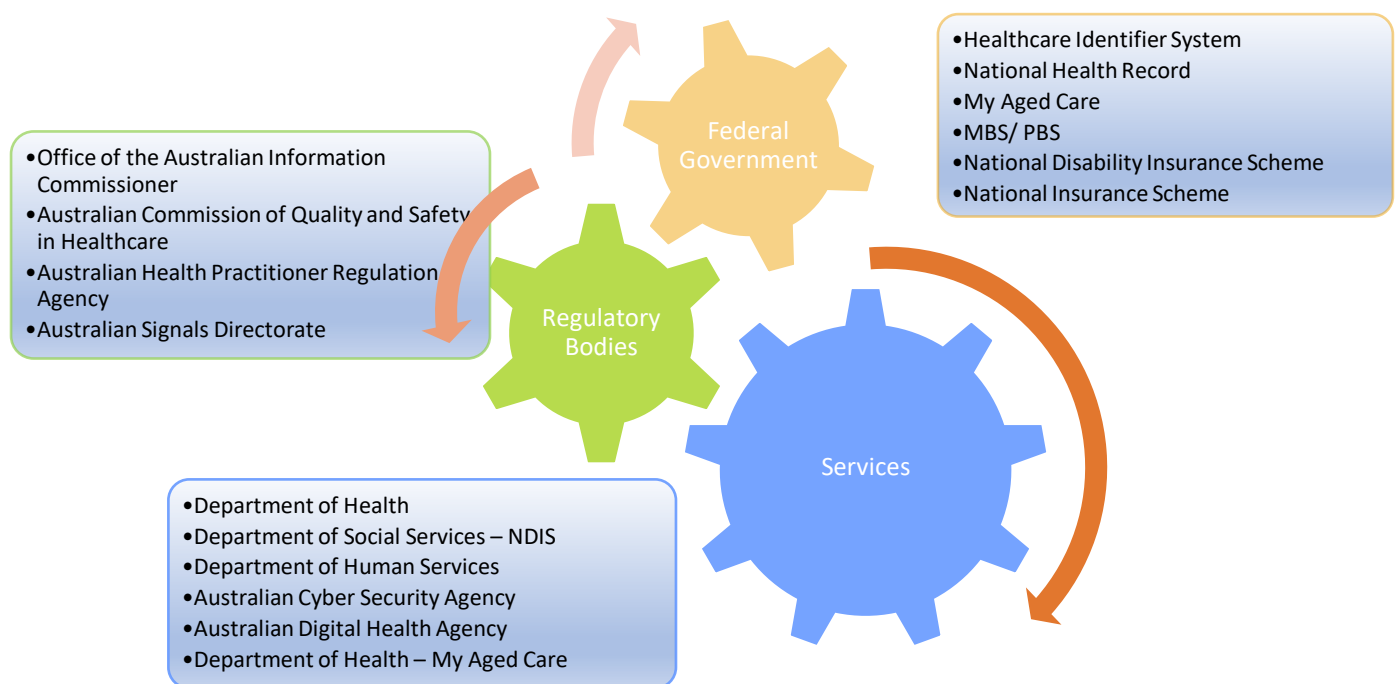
•Healthcare Identifier System
•National Health Record
•My Aged Care
•MBS/ PBS
•National Disability Insurance Scheme
•National Insurance Scheme

Federal Government

•Office of the Australian Information Commissioner
•Australian Commission of Quality and Safety in Healthcare
•Australian Health Practitioner Regulation Agency
•Australian Signals Directorate

Regulatory Bodies

Services

•Department of Health
•Department of Social Services – NDIS
•Department of Human Services
•Australian Cyber Security Agency
•Australian Digital Health Agency
•Department of Health – My Aged Care